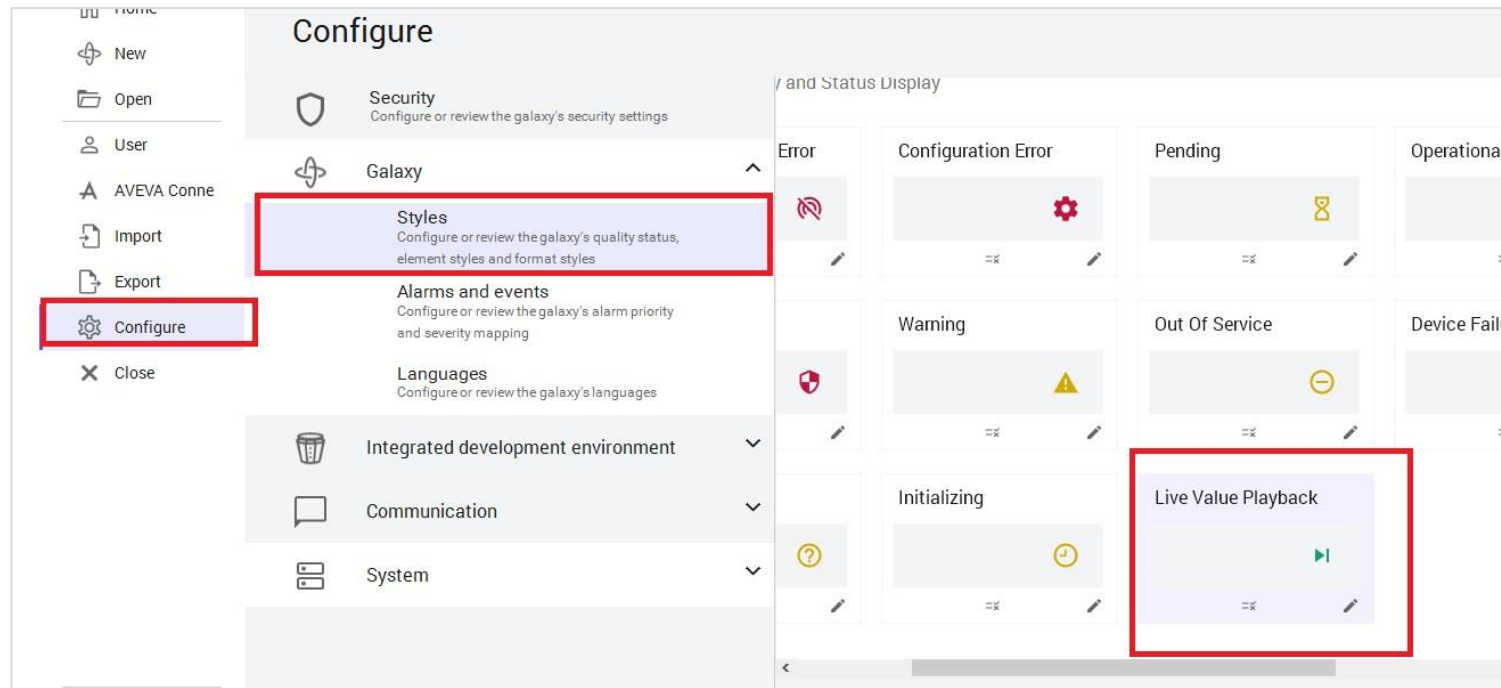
Home

New

Open

User

AVEVA Conne

Import

Export

Configure

Close

Configure

Security
Configure or review the galaxy's security settings

Galaxy

Styles
Configure or review the galaxy's quality status, element styles and format styles

Alarms and events
Configure or review the galaxy's alarm priority and severity mapping

Languages
Configure or review the galaxy's languages

Integrated development environment

Communication

System

y and Status Display

Error

Configuration Error

Pending

Operationa

Warning

Out Of Service

Device Fail

Initializing

Live Value Playback